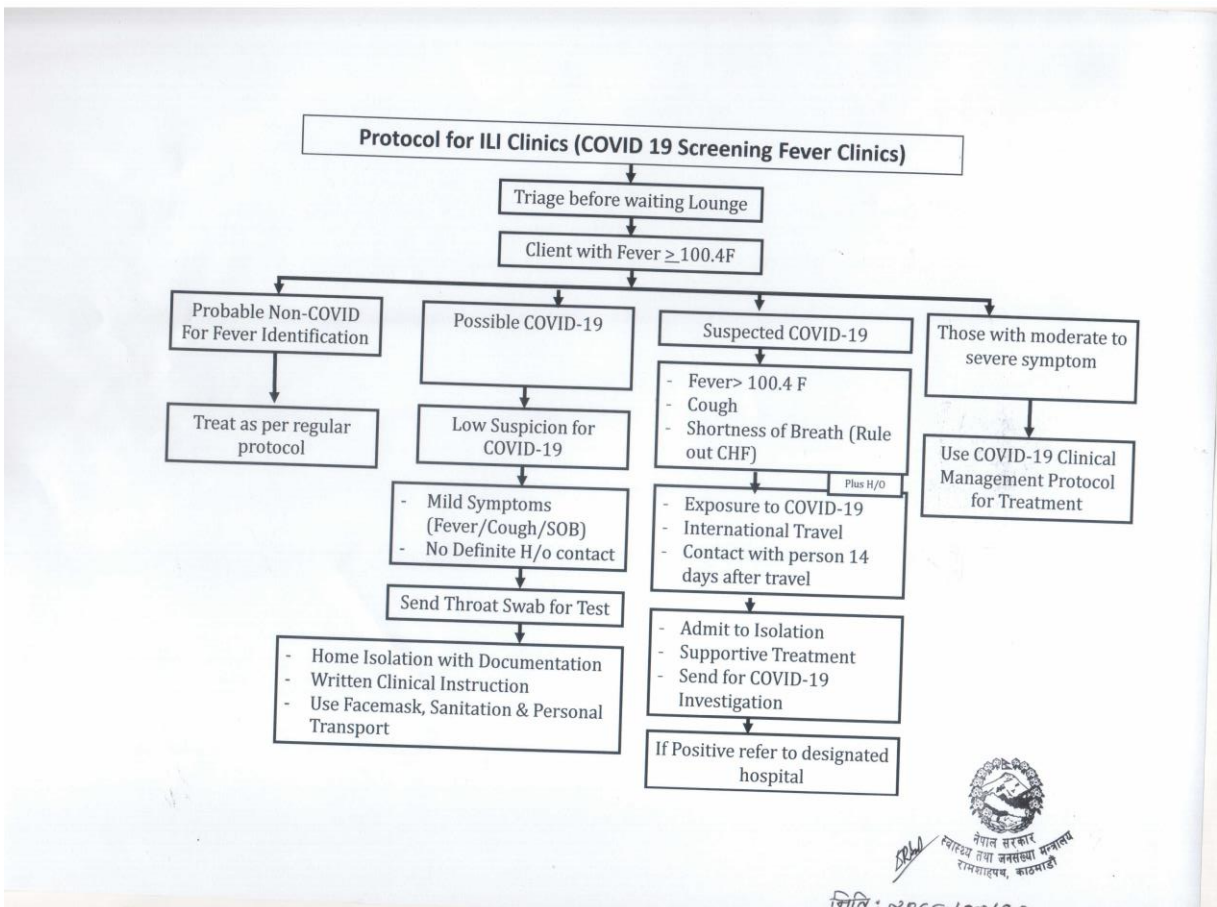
Protocol for ILI Clinics (COVID 19 Screening Fever Clinics)

Triage before waiting Lounge

Client with Fever $\geq$ 100.4F

Probable Non-COVID For Fever Identification

Treat as per regular protocol

Possible COVID-19

Low Suspicion for COVID-19

- Mild Symptoms (Fever/Cough/SOB)
- No Definite H/o contact

Send Throat Swab for Test

- Home Isolation with Documentation
- Written Clinical Instruction
- Use Facemask, Sanitation & Personal Transport

Suspected COVID-19

- Fever> 100.4 F
- Cough
- Shortness of Breath (Rule out CHF)

Plus H/O

- Exposure to COVID-19
- International Travel
- Contact with person 14 days after travel

- Admit to Isolation
- Supportive Treatment
- Send for COVID-19 Investigation

If Positive refer to designated hospital

Those with moderate to severe symptom

Use COVID-19 Clinical Management Protocol for Treatment

नेपाल सरकार
स्वास्थ्य तथा जनसंख्या मन्त्रालय
रामशाहपथ, काठमाडौं

मिति: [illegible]